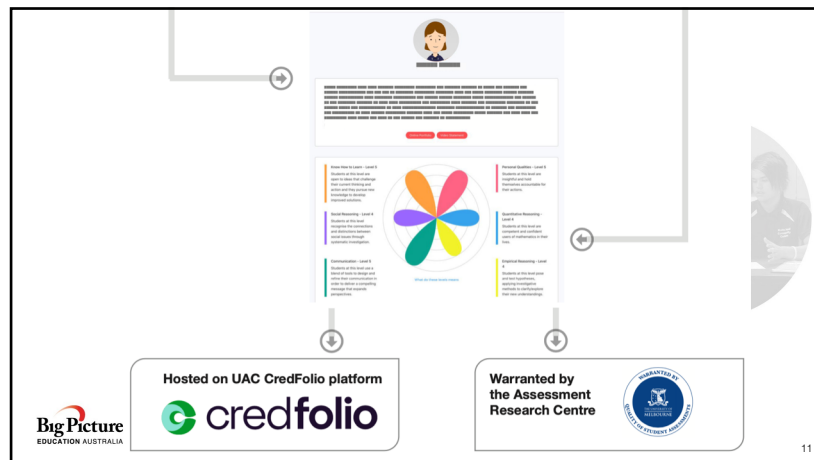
Know How to Learn - Level 5

Students at this level are open to ideas that challenge their current thinking and action and they pursue new knowledge to develop improved solutions.

Social Reasoning - Level 4

Students at this level recognise the connections and distinctions between social issues through systematic investigation.

Communication - Level 5

Students at this level use a blend of tools to design and refine their communication in order to deliver a compelling message that expands perspectives.

Personal Qualities - Level 5

Students at this level are insightful and hold themselves accountable for their actions.

Quantitative Reasoning - Level 4

Students at this level are consistent and confident users of mathematics in their lives.

Empirical Reasoning - Level 4

Students at this level pose and test hypotheses, applying investigative methods to clarify/explore their new understandings.

What do these levels mean?

Hosted on UAC CredFolio platform

credfolio

Warranted by the Assessment Research Centre

WARRANTED BY
THE UNIVERSITY OF MELBOURNE
QUALITY OF STUDENT ASSESSMENTS

Big Picture
EDUCATION AUSTRALIA

11